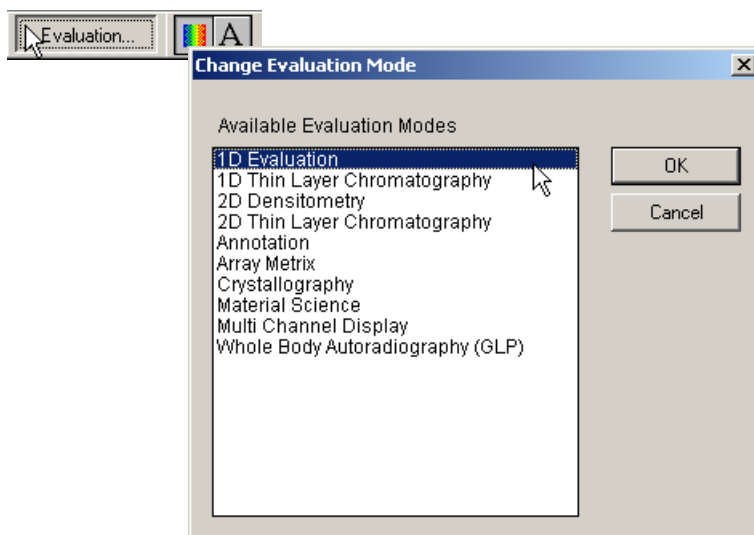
Evaluation...

A

Change Evaluation Mode

×

Available Evaluation Modes

1D Evaluation
1D Thin Layer Chromatography
2D Densitometry
2D Thin Layer Chromatography
Annotation
Array Metrix
Crystallography
Material Science
Multi Channel Display
Whole Body Autoradiography (GLP)

OK

Cancel